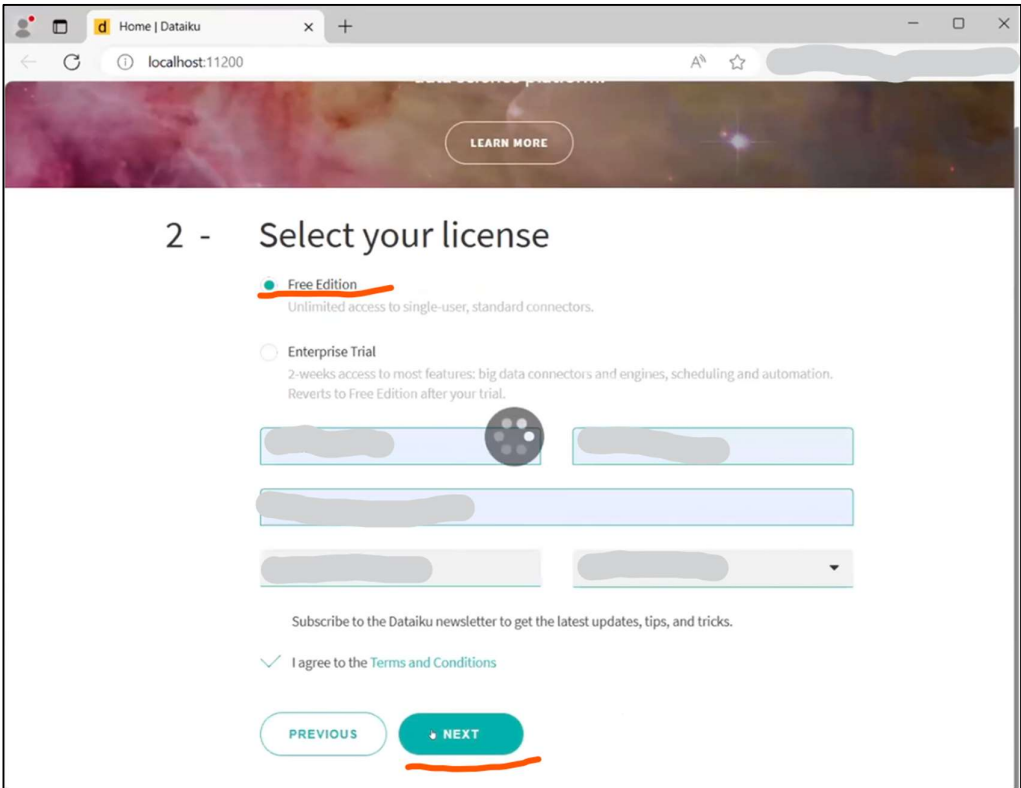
Home | Dataiku

localhost:11200

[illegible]

LEARN MORE

2 - Select your license

Free Edition
Unlimited access to single-user, standard connectors.

Enterprise Trial
2-weeks access to most features: big data connectors and engines, scheduling and automation. Reverts to Free Edition after your trial.

Subscribe to the Dataiku newsletter to get the latest updates, tips, and tricks.

I agree to the Terms and Conditions

PREVIOUS

NEXT